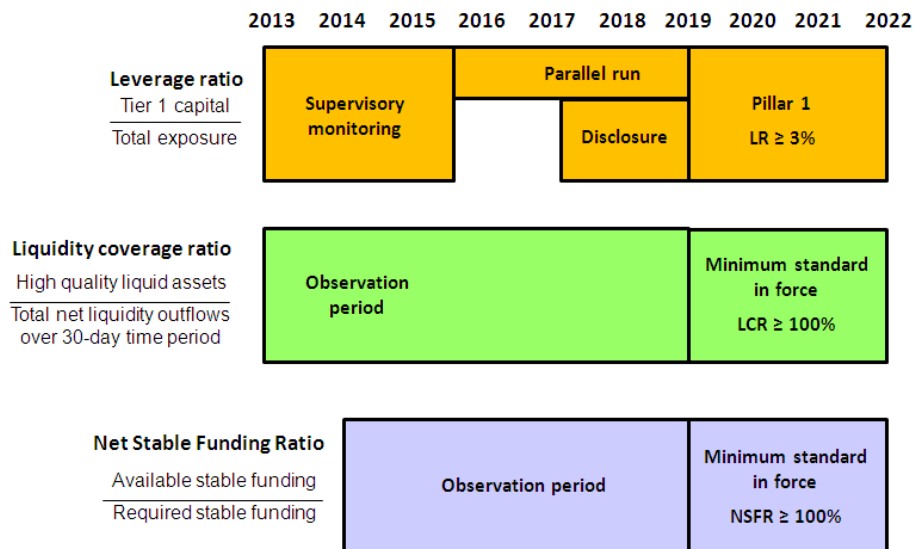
2013 2014 2015 2016 2017 2018 2019 2020 2021 2022

Leverage ratio
Tier 1 capital
Total exposure

Supervisory monitoring

Parallel run

Disclosure

Pillar 1
LR ≥ 3%

Liquidity coverage ratio
High quality liquid assets
Total net liquidity outflows over 30-day time period

Observation period

Minimum standard in force
LCR ≥ 100%

Net Stable Funding Ratio
Available stable funding
Required stable funding

Observation period

Minimum standard in force
NSFR ≥ 100%